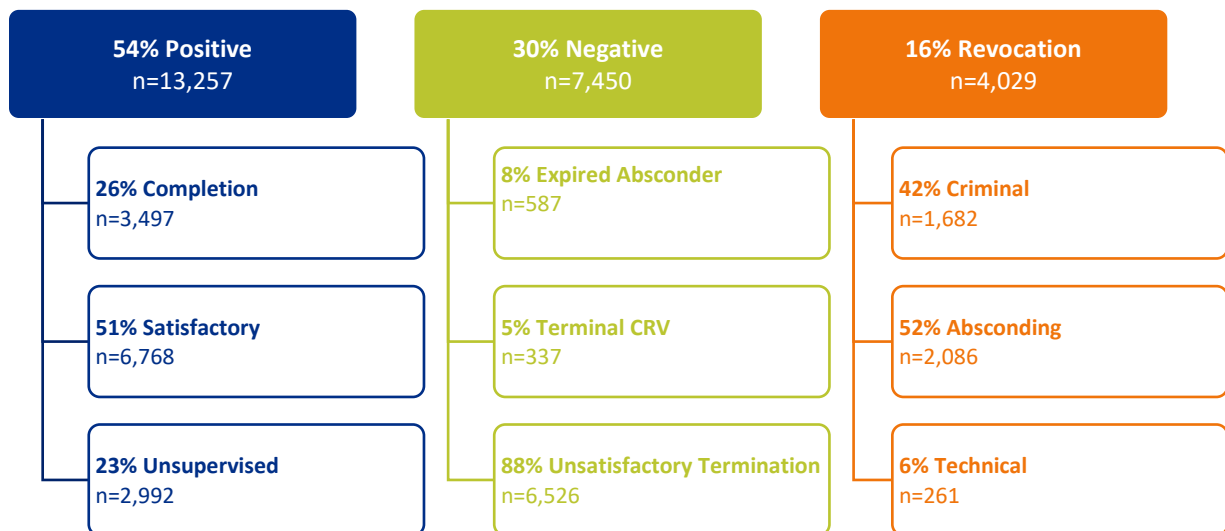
54% Positive
n=13,257

26% Completion
n=3,497

51% Satisfactory
n=6,768

23% Unsupervised
n=2,992

30% Negative
n=7,450

8% Expired Absconder
n=587

5% Terminal CRV
n=337

88% Unsatisfactory Termination
n=6,526

16% Revocation
n=4,029

42% Criminal
n=1,682

52% Absconding
n=2,086

6% Technical
n=261